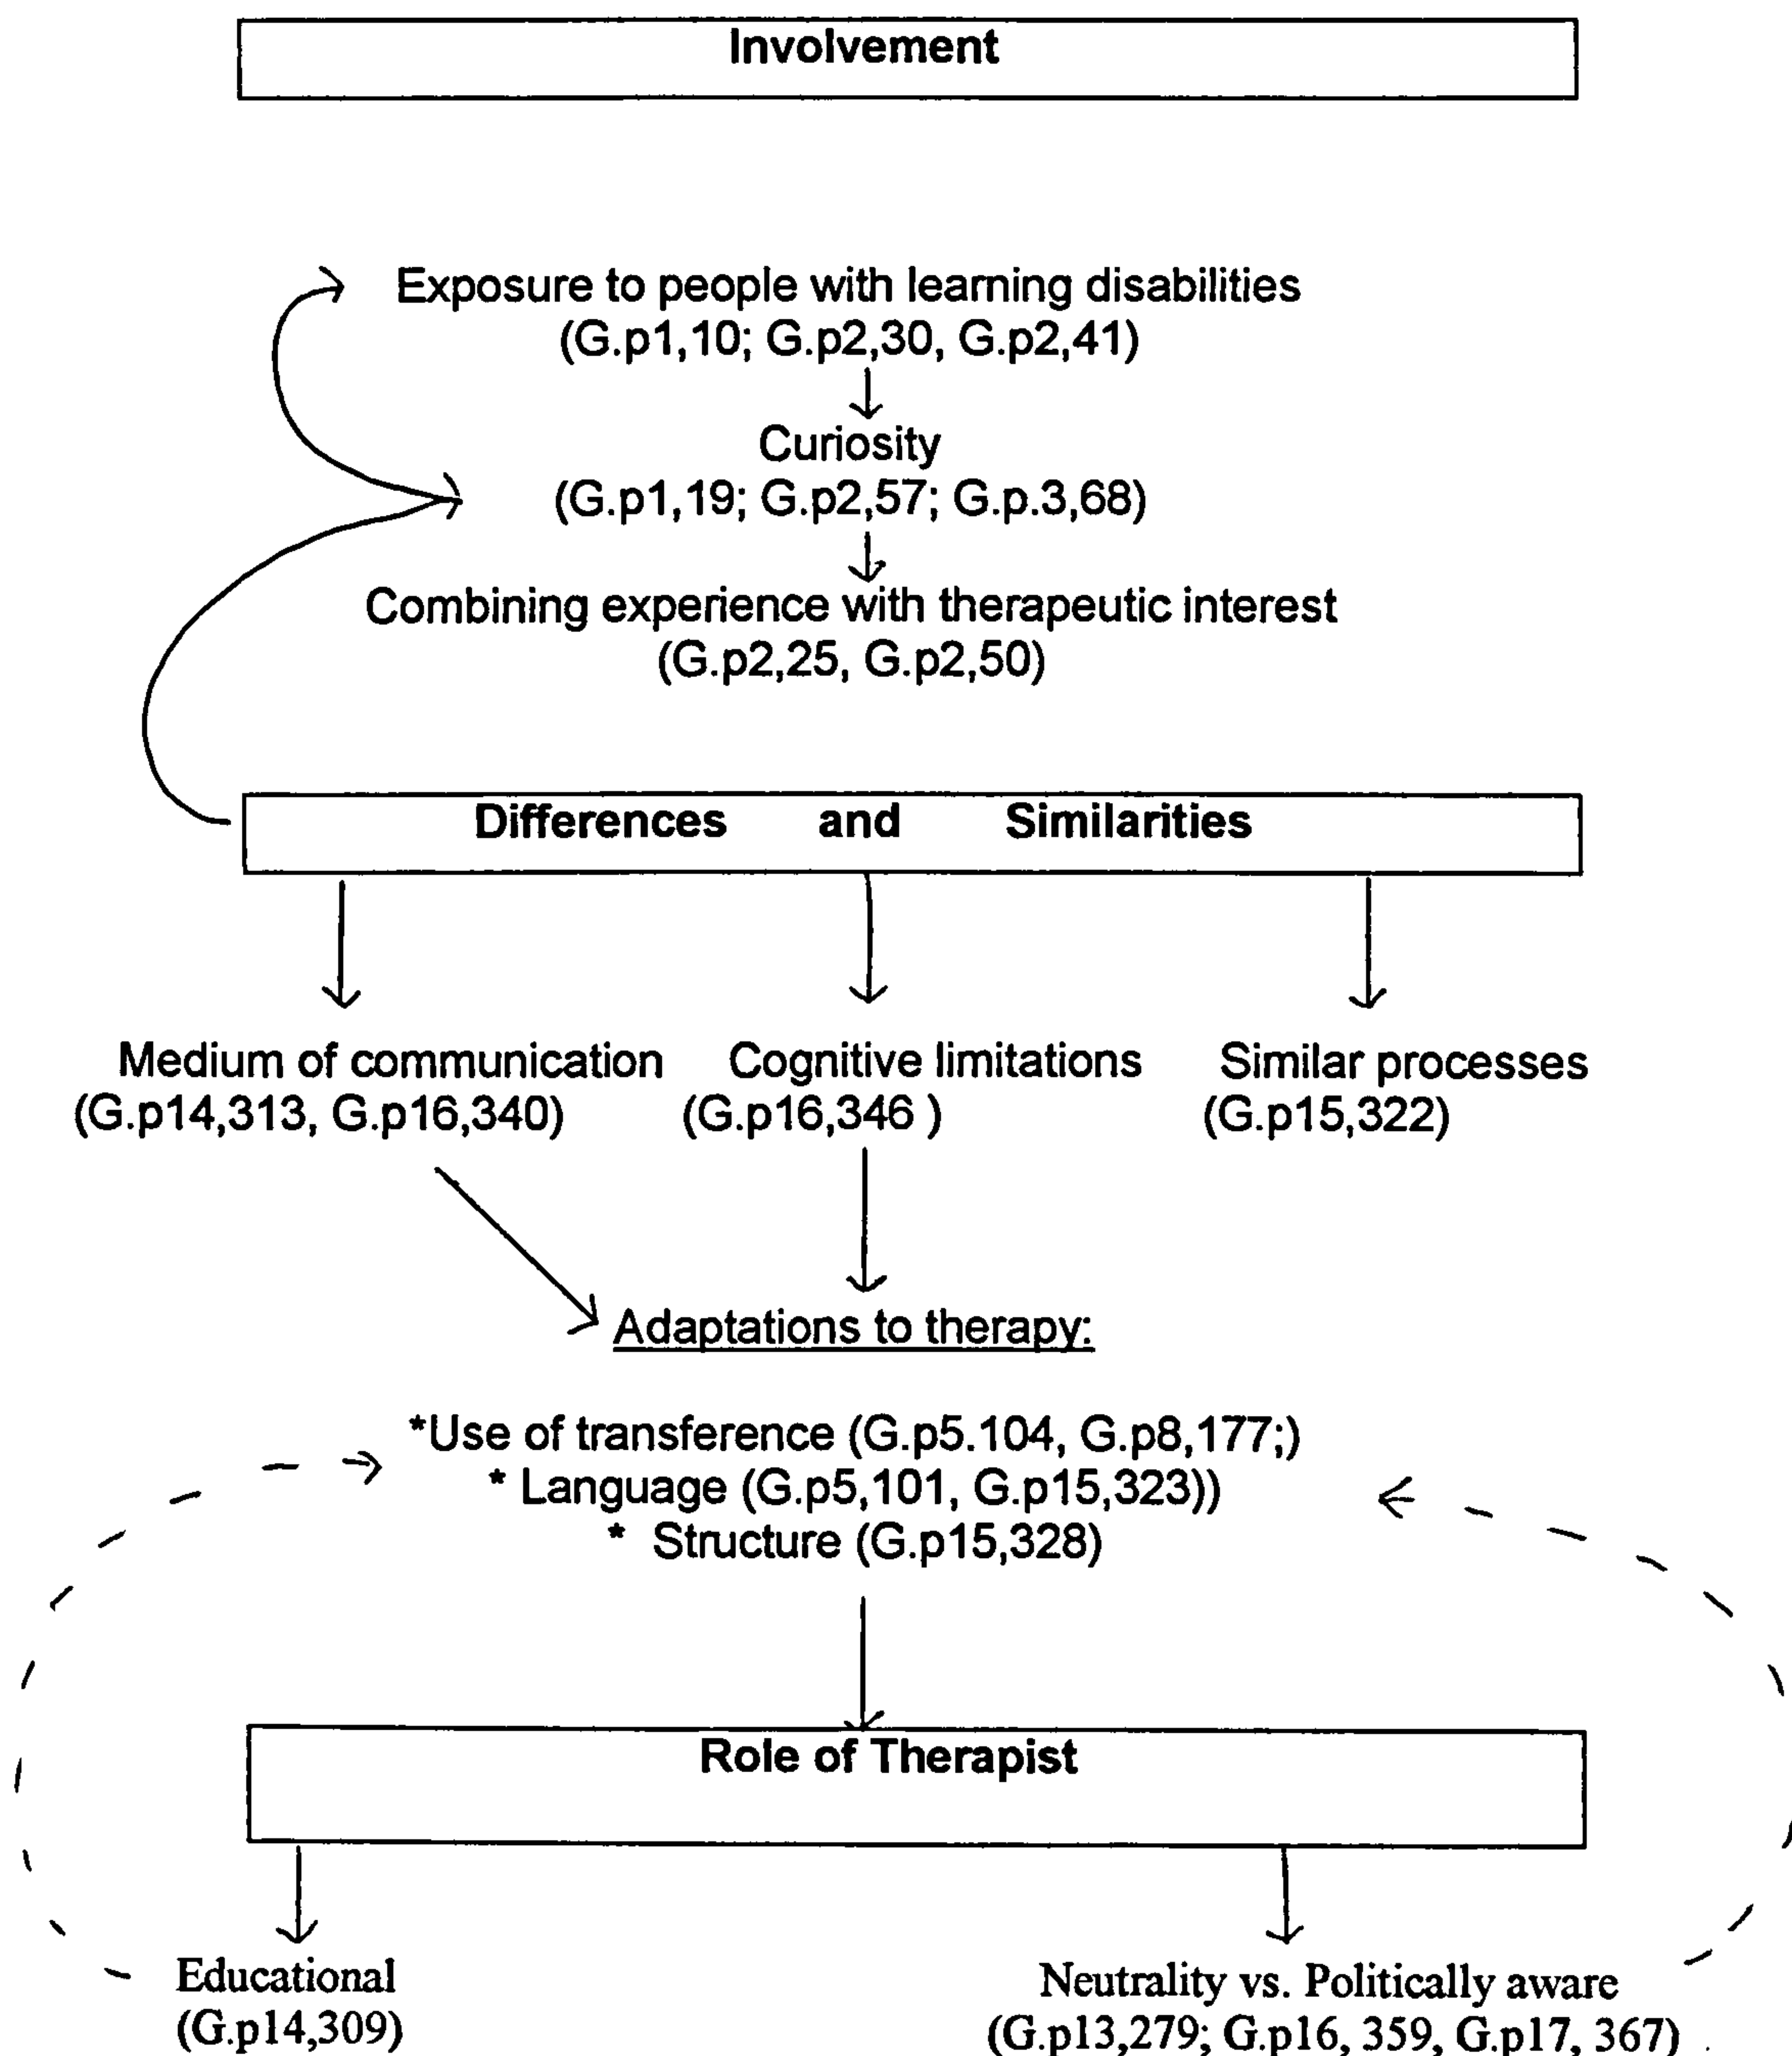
Involvement

Exposure to people with learning disabilities
(G.p1,10; G.p2,30, G.p2,41)

Curiosity
(G.p1,19; G.p2,57; G.p.3,68)

Combining experience with therapeutic interest
(G.p2,25, G.p2,50)

Differences and Similarities

Medium of communication
(G.p14,313, G.p16,340)

Cognitive limitations
(G.p16,346 )

Similar processes
(G.p15,322)

Adaptations to therapy:

*Use of transference (G.p5.104, G.p8,177;)
* Language (G.p5,101, G.p15,323))
* Structure (G.p15,328)

Role of Therapist

Educational
(G.p14,309)

Neutrality vs. Politically aware
(G.p13,279; G.p16, 359, G.p17, 367)